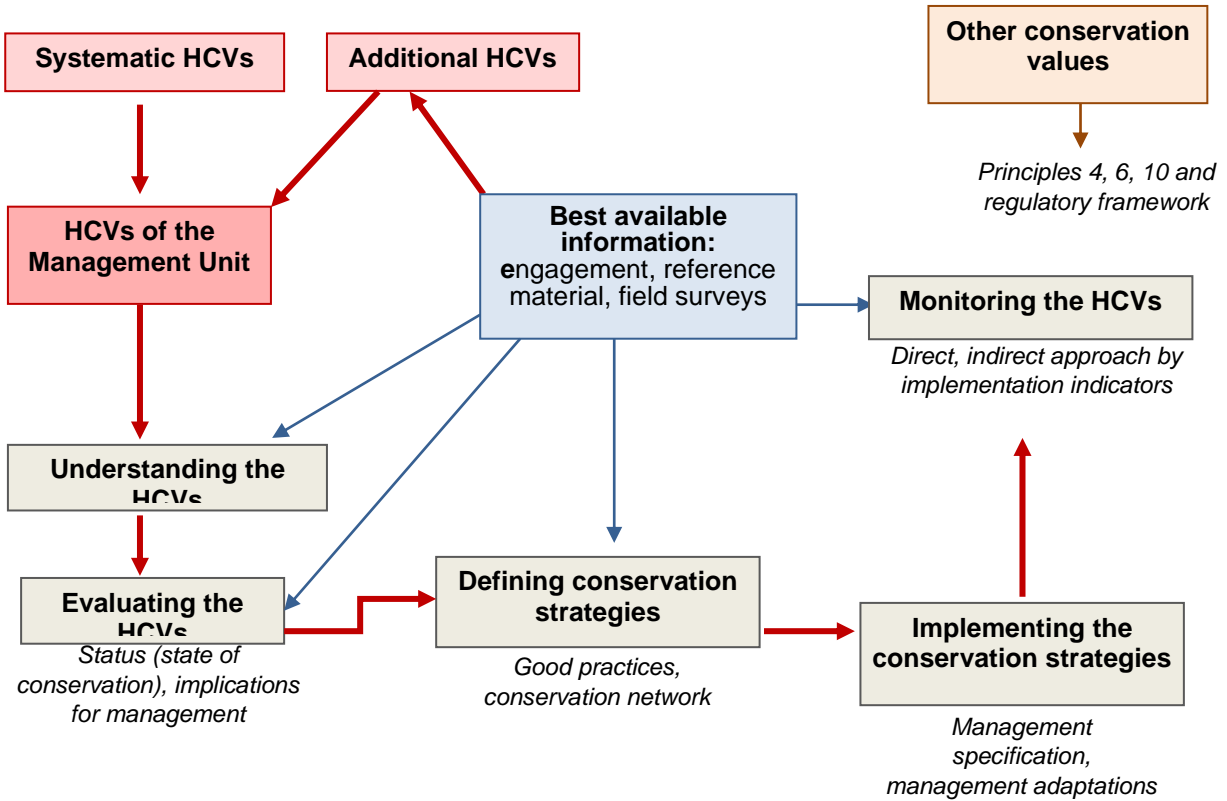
Systematic HCVs

Additional HCVs

Other conservation values

Principles 4, 6, 10 and regulatory framework

HCVs of the Management Unit

Best available information: engagement, reference material, field surveys

Monitoring the HCVs

Direct, indirect approach by implementation indicators

Understanding the HCVs

Evaluating the HCVs

Status (state of conservation), implications for management

Defining conservation strategies

Good practices, conservation network

Implementing the conservation strategies

Management specification, management adaptations